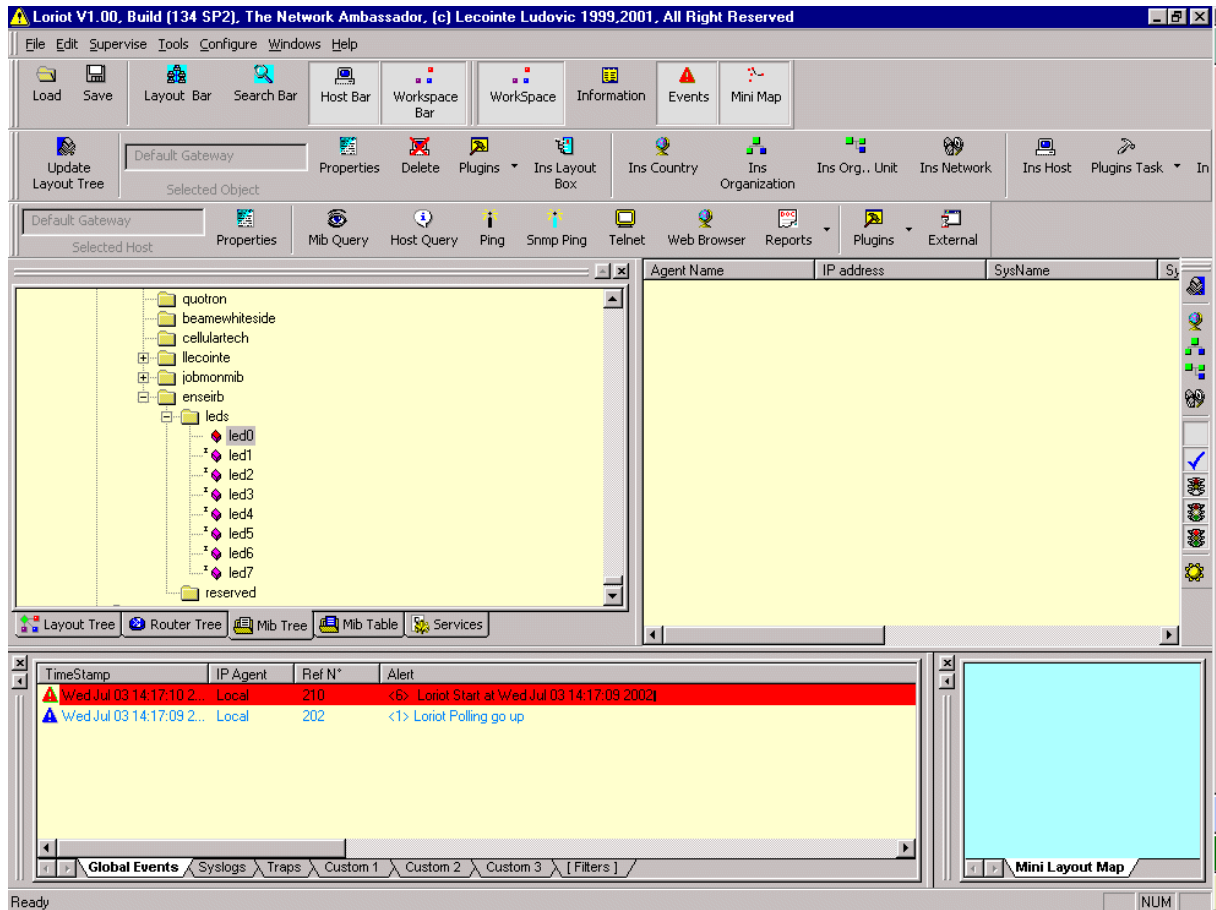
Loriot V1.00, Build (134 SP2), The Network Ambassador, (c) Lecointe Ludovic 1999,2001, All Right Reserved

File Edit Supervise Tools Configure Windows Help

Load Save Layout Bar Search Bar Host Bar Workspace Bar WorkSpace Information Events Mini Map

Update Layout Tree Default Gateway Selected Object Properties Delete Plugins Ins Layout Box Ins Country Ins Organization Ins Org.. Unit Ins Network Ins Host Plugins Task In

Default Gateway Selected Host Properties Mib Query Host Query Ping Snmp Ping Telnet Web Browser Reports Plugins External

quotron
beamewhiteside
cellulartech
llecointe
jobmonmib
enseirb
leds
led0
led1
led2
led3
led4
led5
led6
led7
reserved

Layout Tree Router Tree Mib Tree Mib Table Services

| Agent Name | IP address | SysName | Sy |
|---|---|---|---|

| TimeStamp | IP Agent | Ref N° | Alert |
|---|---|---|---|
| Wed Jul 03 14:17:10 2... | Local | 210 | <6> Loriot Start at Wed Jul 03 14:17:09 2002 |
| Wed Jul 03 14:17:09 2... | Local | 202 | <1> Loriot Polling go up |

Global Events Syslogs Traps Custom 1 Custom 2 Custom 3 [ Filters ]

Mini Layout Map

Ready NUM